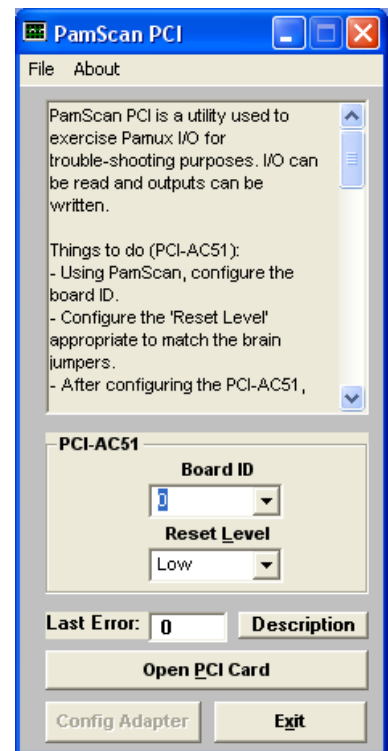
PamScan PCI

File About

PamScan PCI is a utility used to exercise Pamux I/O for trouble-shooting purposes. I/O can be read and outputs can be written.

Things to do (PCI-AC51):
- Using PamScan, configure the board ID.
- Configure the 'Reset Level' appropriate to match the brain jumpers.
- After configuring the PCI-AC51,

PCI-AC51

Board ID

0

Reset Level

Low

Last Error: 0

Description

Open PCI Card

Config Adapter

Exit